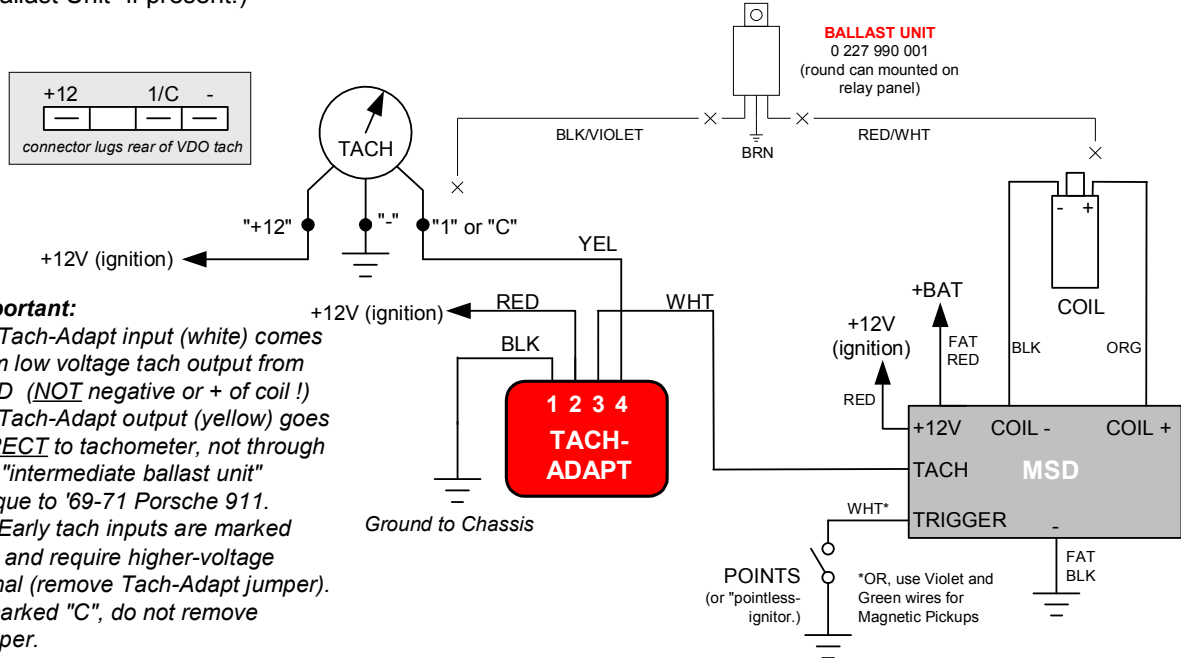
allast Unit" if present.)

| +12 | | 1/C | - |
|---|---|---|---|

connector lugs rear of VDO tach

TACH

"+12"

"-"

"1" or "C"

+12V (ignition)

BALLAST UNIT
0 227 990 001
(round can mounted on relay panel)

BLK/VIOLET

BRN

RED/WHT

YEL

portant:
Tach-Adapt input (white) comes
n low voltage tach output from
D (NOT negative or + of coil !)
Tach-Adapt output (yellow) goes
ECT to tachometer, not through
"intermediate ballast unit"
que to '69-71 Porsche 911.
Early tach inputs are marked
and require higher-voltage
nal (remove Tach-Adapt jumper).
arked "C", do not remove
per.

+12V (ignition)

RED

BLK

WHT

1 2 3 4
TACH-
ADAPT

Ground to Chassis

+BAT

+12V
(ignition)

FAT
RED

RED

BLK

ORG

COIL

- +

+12V COIL - COIL +

TACH MSD

WHT*

TRIGGER

-

FAT
BLK

POINTS
(or "pointless-
ignitor.)

*OR, use Violet and Green wires for Magnetic Pickups